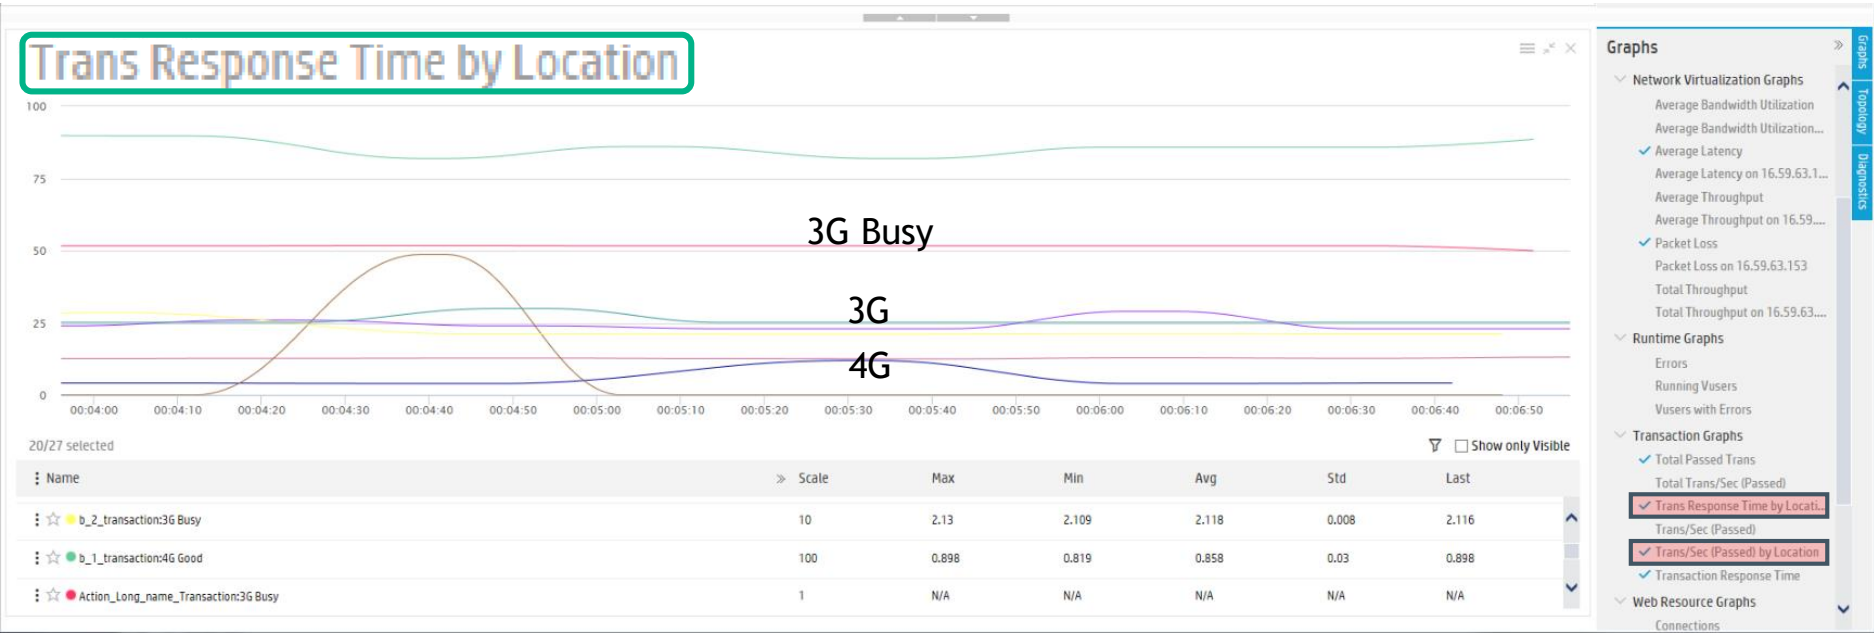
Trans Response Time by Location

100
75
50
25
0

3G Busy
3G
4G

00:04:00 00:04:10 00:04:20 00:04:30 00:04:40 00:04:50 00:05:00 00:05:10 00:05:20 00:05:30 00:05:40 00:05:50 00:06:00 00:06:10 00:06:20 00:06:30 00:06:40 00:06:50

20/27 selected

Show only Visible

| Name | Scale | Max | Min | Avg | Std | Last |
|---|---|---|---|---|---|---|
| b_2_transaction:3G Busy | 10 | 2.13 | 2.109 | 2.118 | 0.008 | 2.116 |
| b_1_transaction:4G Good | 100 | 0.898 | 0.819 | 0.858 | 0.03 | 0.898 |
| Action_Long_name_Transaction:3G Busy | 1 | N/A | N/A | N/A | N/A | N/A |

Graphs
Network Virtualization Graphs
Average Bandwidth Utilization
Average Bandwidth Utilization...
Average Latency
Average Latency on 16.59.63.1...
Average Throughput
Average Throughput on 16.59....
Packet Loss
Packet Loss on 16.59.63.153
Total Throughput
Total Throughput on 16.59.63....
Runtime Graphs
Errors
Running Vusers
Vusers with Errors
Transaction Graphs
Total Passed Trans
Total Trans/Sec (Passed)
Trans Response Time by Locati...
Trans/Sec (Passed)
Trans/Sec (Passed) by Location
Transaction Response Time
Web Resource Graphs
Connections

Graphs
Topology
Diagnostics